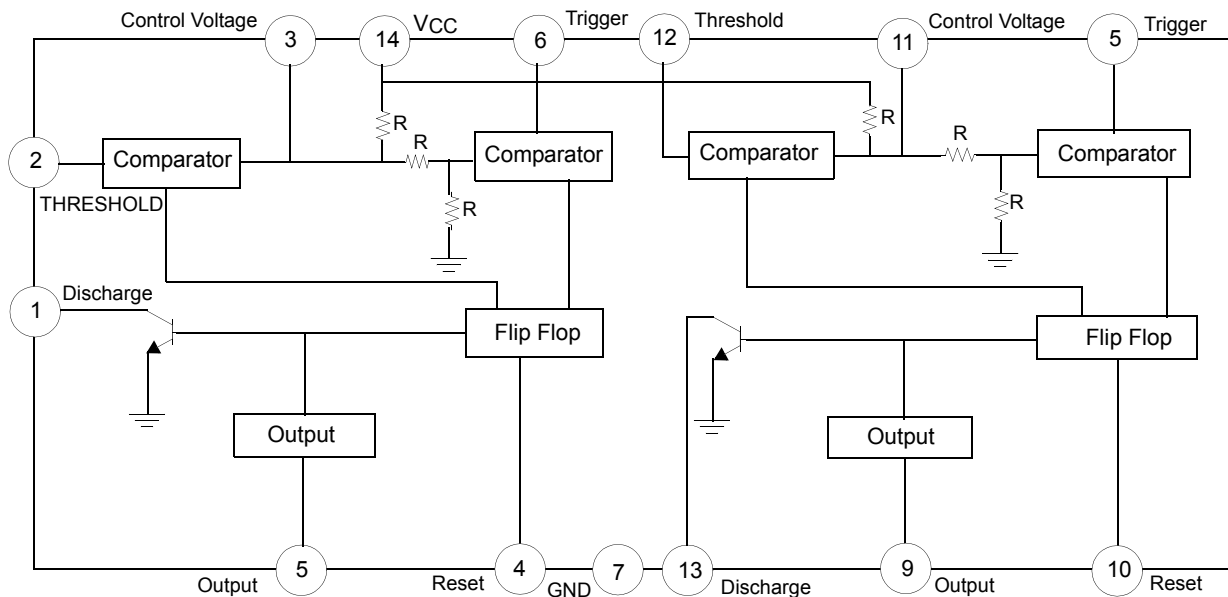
Control Voltage 3 14 $V_{CC}$ 6 Trigger 12 Threshold 11 Control Voltage 5 Trigger

R
R
R
R
R
R

2 Comparator Comparator Comparator Comparator

THRESHOLD

1 Discharge

Flip Flop Flip Flop

Output Output

Output 5 Reset 4 GND 7 13 Discharge 9 Output 10 Reset